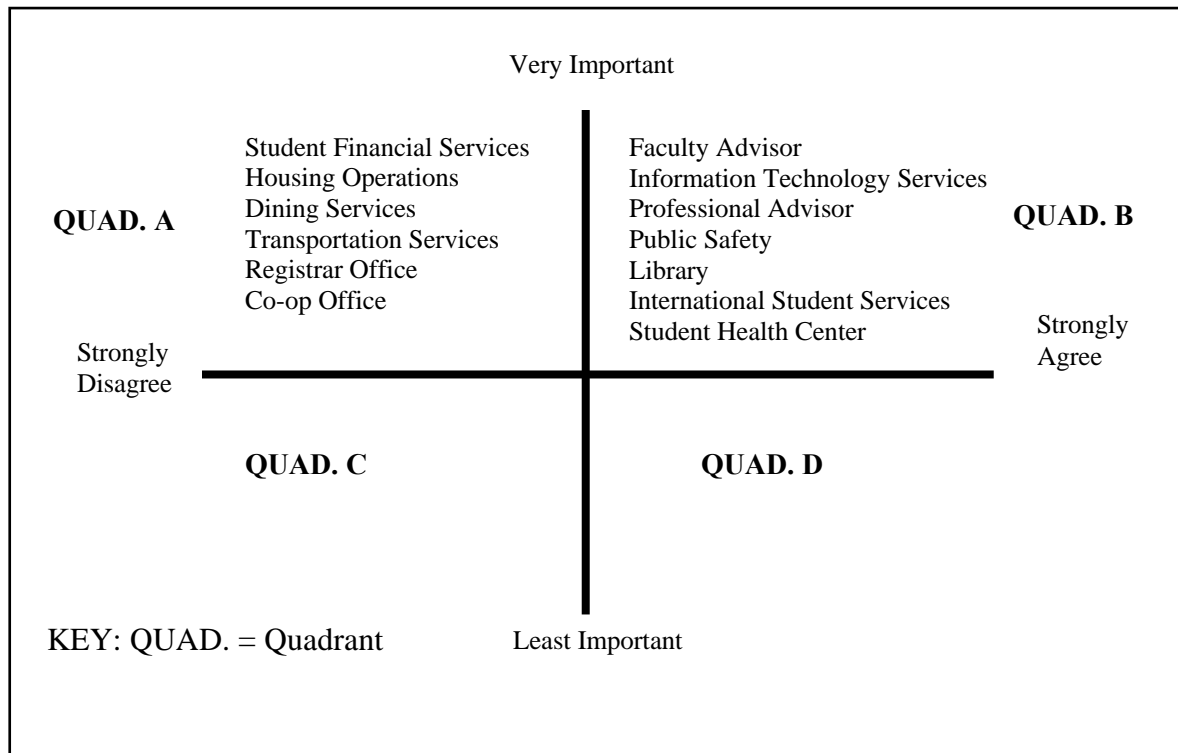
Very Important

QUAD. A

Student Financial Services
Housing Operations
Dining Services
Transportation Services
Registrar Office
Co-op Office

Faculty Advisor
Information Technology Services
Professional Advisor
Public Safety
Library
International Student Services
Student Health Center

QUAD. B

Strongly Disagree

Strongly Agree

QUAD. C

QUAD. D

KEY: QUAD. = Quadrant

Least Important